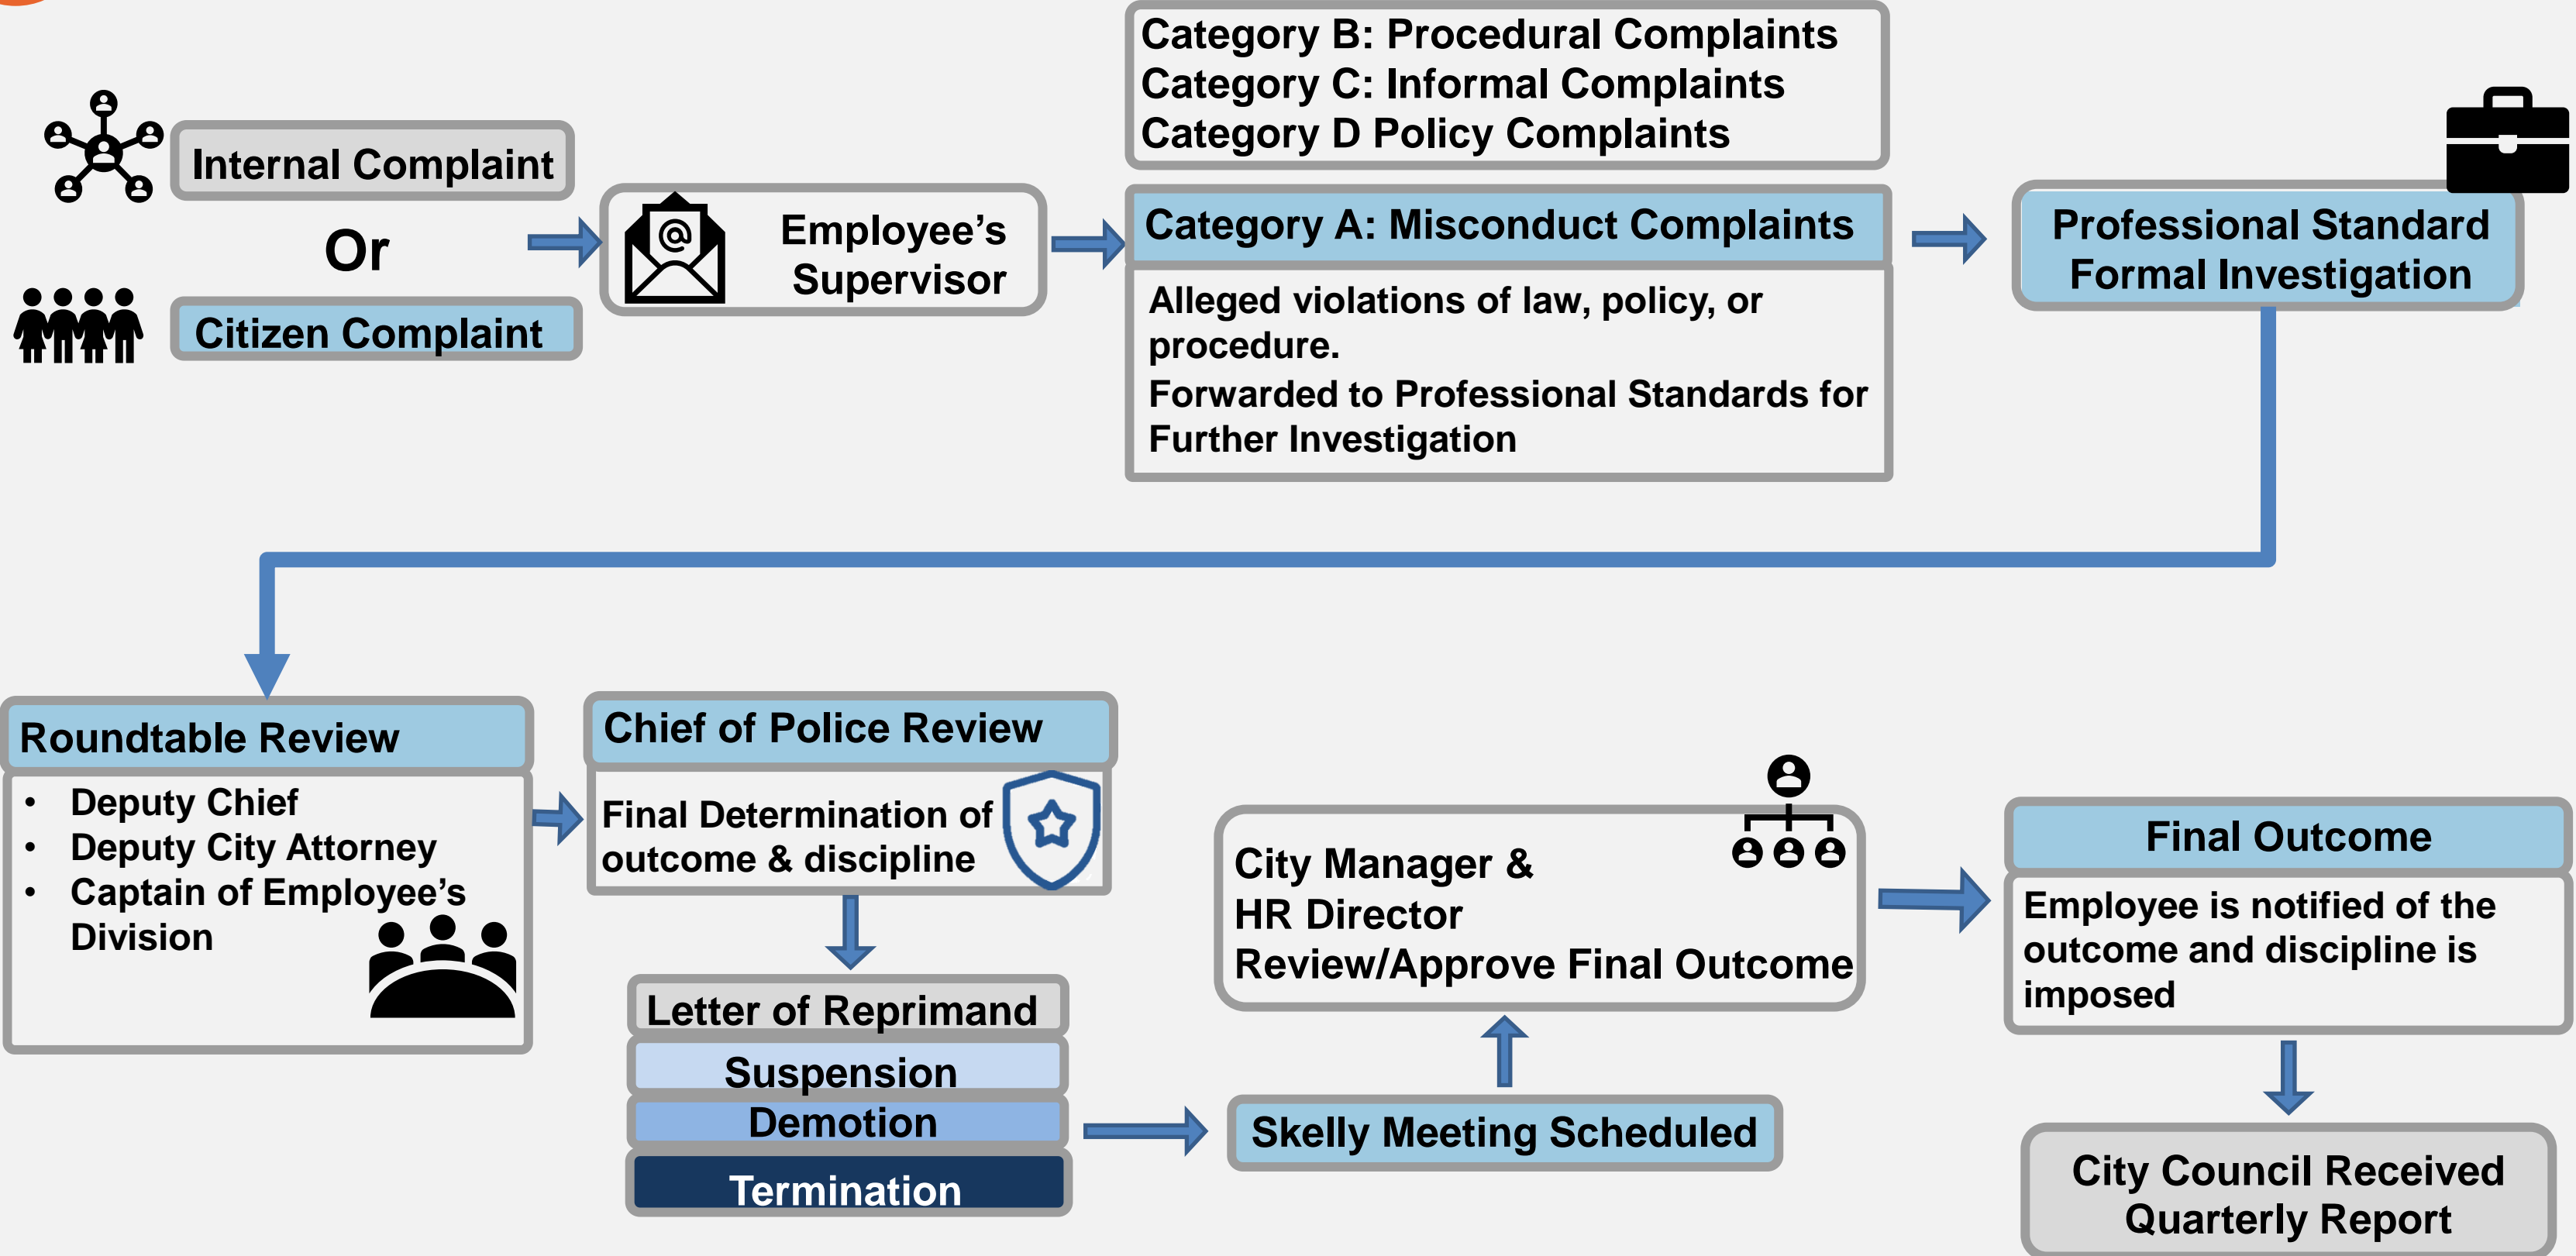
Internal Complaint

Or

Citizen Complaint

Employee's Supervisor

Category B: Procedural Complaints
Category C: Informal Complaints
Category D Policy Complaints

Category A: Misconduct Complaints

Alleged violations of law, policy, or procedure.
Forwarded to Professional Standards for Further Investigation

Professional Standard Formal Investigation

Roundtable Review

- Deputy Chief
- Deputy City Attorney
- Captain of Employee's Division

Chief of Police Review

Final Determination of outcome & discipline

Letter of Reprimand

Suspension

Demotion

Termination

City Manager & HR Director Review/Approve Final Outcome

Skelly Meeting Scheduled

Final Outcome

Employee is notified of the outcome and discipline is imposed

City Council Received Quarterly Report